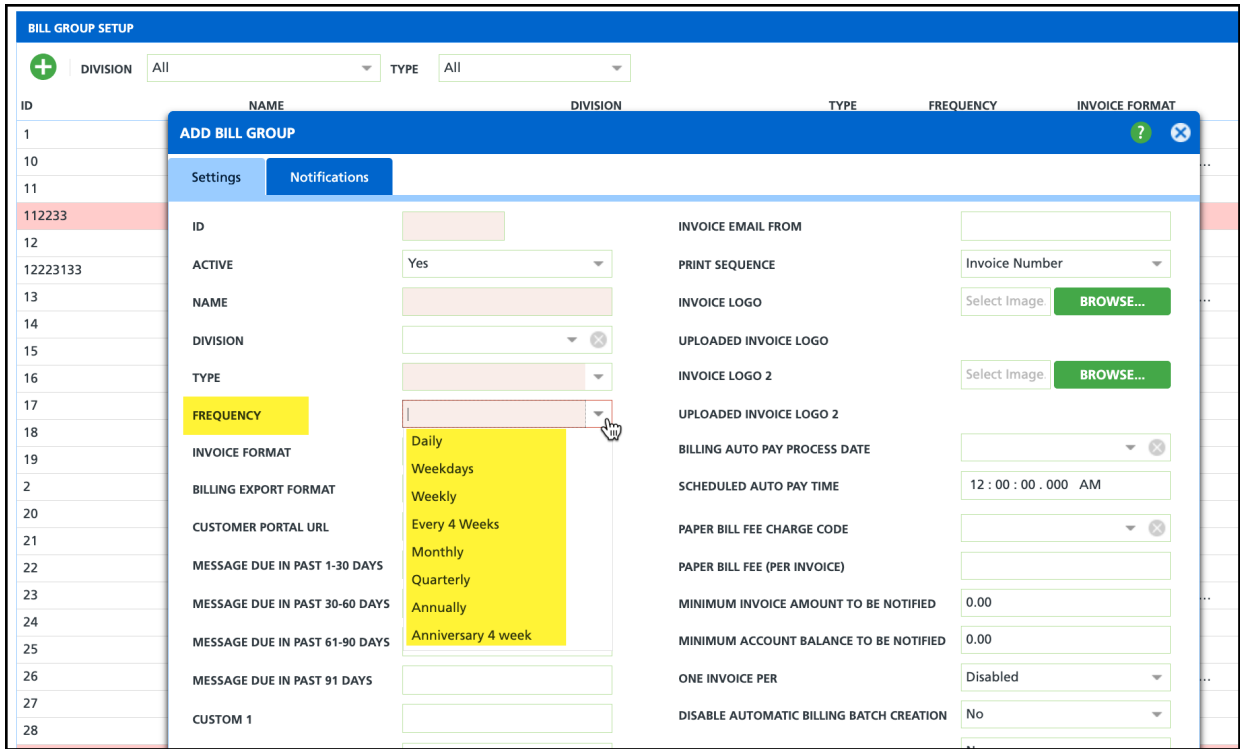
BILL GROUP SETUP

DIVISION All TYPE All

| ID | NAME | DIVISION | TYPE | FREQUENCY | INVOICE FORMAT |
|---|---|---|---|---|---|
| 1 | | | | | |
| 10 | | | | | |
| 11 | | | | | |
| 112233 | | | | | |
| 12 | | | | | |
| 12223133 | | | | | |
| 13 | | | | | |
| 14 | | | | | |
| 15 | | | | | |
| 16 | | | | | |
| 17 | | | | | |
| 18 | | | | | |
| 19 | | | | | |
| 2 | | | | | |
| 20 | | | | | |
| 21 | | | | | |
| 22 | | | | | |
| 23 | | | | | |
| 24 | | | | | |
| 25 | | | | | |
| 26 | | | | | |
| 27 | | | | | |
| 28 | | | | | |

ADD BILL GROUP

Settings Notifications

ID
ACTIVE Yes
NAME
DIVISION
TYPE
FREQUENCY
Daily
Weekdays
Weekly
Every 4 Weeks
Monthly
Quarterly
Annually
Anniversary 4 week
INVOICE FORMAT
BILLING EXPORT FORMAT
CUSTOMER PORTAL URL
MESSAGE DUE IN PAST 1-30 DAYS
MESSAGE DUE IN PAST 30-60 DAYS
MESSAGE DUE IN PAST 61-90 DAYS
MESSAGE DUE IN PAST 91 DAYS
CUSTOM 1

INVOICE EMAIL FROM
PRINT SEQUENCE Invoice Number
INVOICE LOGO Select Image BROWSE...
UPLOADED INVOICE LOGO
INVOICE LOGO 2 Select Image BROWSE...
UPLOADED INVOICE LOGO 2
BILLING AUTO PAY PROCESS DATE
SCHEDULED AUTO PAY TIME 12 : 00 : 00 . 000 AM
PAPER BILL FEE CHARGE CODE
PAPER BILL FEE (PER INVOICE)
MINIMUM INVOICE AMOUNT TO BE NOTIFIED 0.00
MINIMUM ACCOUNT BALANCE TO BE NOTIFIED 0.00
ONE INVOICE PER Disabled
DISABLE AUTOMATIC BILLING BATCH CREATION No